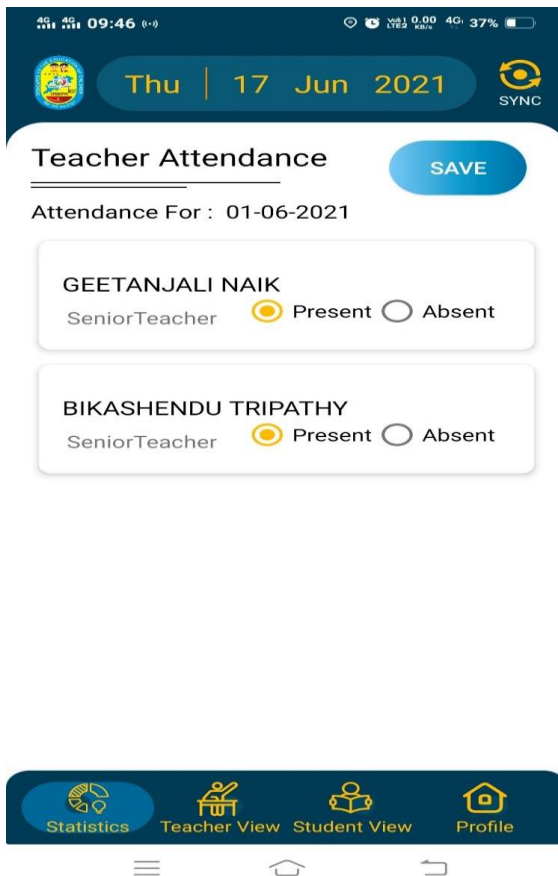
4G 4G 09:46 Vo) LTE2 0.00 KB/s 4G 37%

Thu | 17 Jun 2021

SYNC

Teacher Attendance

SAVE

Attendance For : 01-06-2021

GEETANJALI NAIK
SeniorTeacher
Present Absent

BIKASHENDU TRIPATHY
SeniorTeacher
Present Absent

Statistics
Teacher View
Student View
Profile